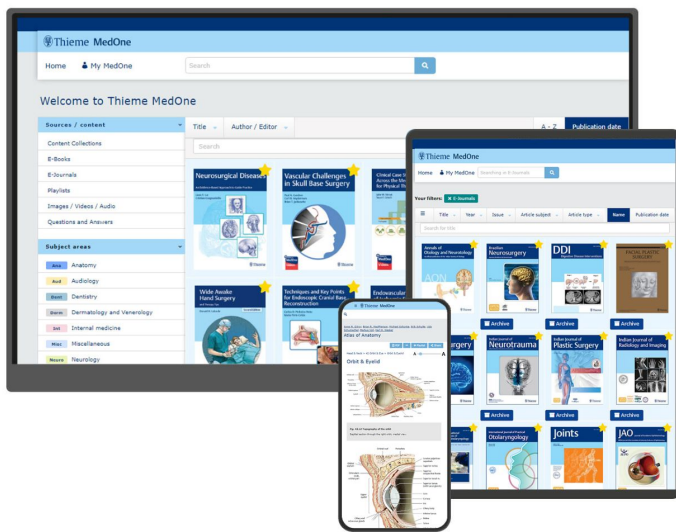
Thieme MedOne

Home My MedOne Search

Welcome to Thieme MedOne

Sources / content

Content Collections

E-Books

E-Journals

Playlists

Images / Videos / Audio

Questions and Answers

Subject areas

Ana Anatomy

Aud Audiology

Dent Dentistry

Derm Dermatology and Venerology

Int Internal medicine

Misc Miscellaneous

Neuro Neurology

Title Author / Editor A - Z Publication date

Search

Neurosurgical Diseases

Vascular Challenges in Skull Base Surgery

Wide Awake Hand Surgery

Techniques and Key Points for Endoscopic Cranial Base Reconstruction

Thieme MedOne

Home My MedOne Searching in E-Journals

Your filters: E-Journals

Title Year Issue Article subject Article type Name Publication date

Search for title

Annals of Otology and Neurotology

Brazilian Neurosurgery

DDI

Facial Plastic Surgery

Archive Archive Archive Archive

Indian Journal of Neurotrauma

Indian Journal of Plastic Surgery

Indian Journal of Radiology and Imaging

Archive Archive Archive Archive

Otolaryngology

Joints

JAO

Thieme MedOne

Atlas of Anatomy

Orbit & Eyelid